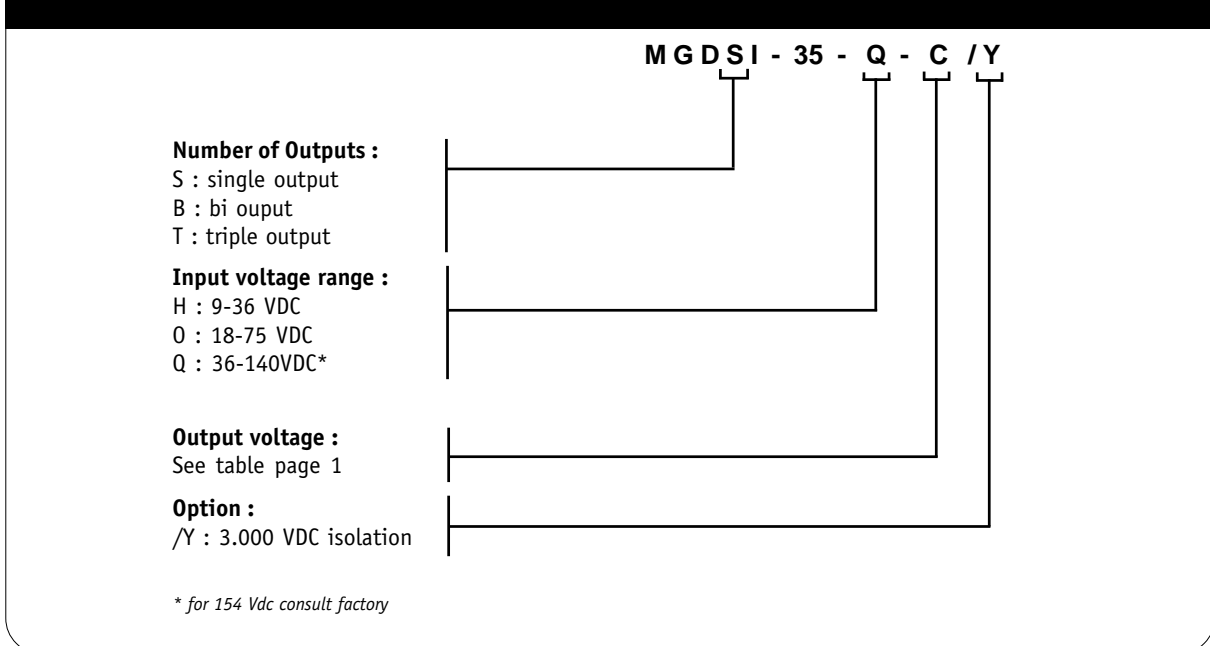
MGDSI - 35 - Q - C /Y

**Number of Outputs :**
S : single output
B : bi ouput
T : triple output

**Input voltage range :**
H : 9-36 VDC
O : 18-75 VDC
Q : 36-140VDC*

**Output voltage :**
See table page 1

**Option :**
/Y : 3.000 VDC isolation

* for 154 Vdc consult factory